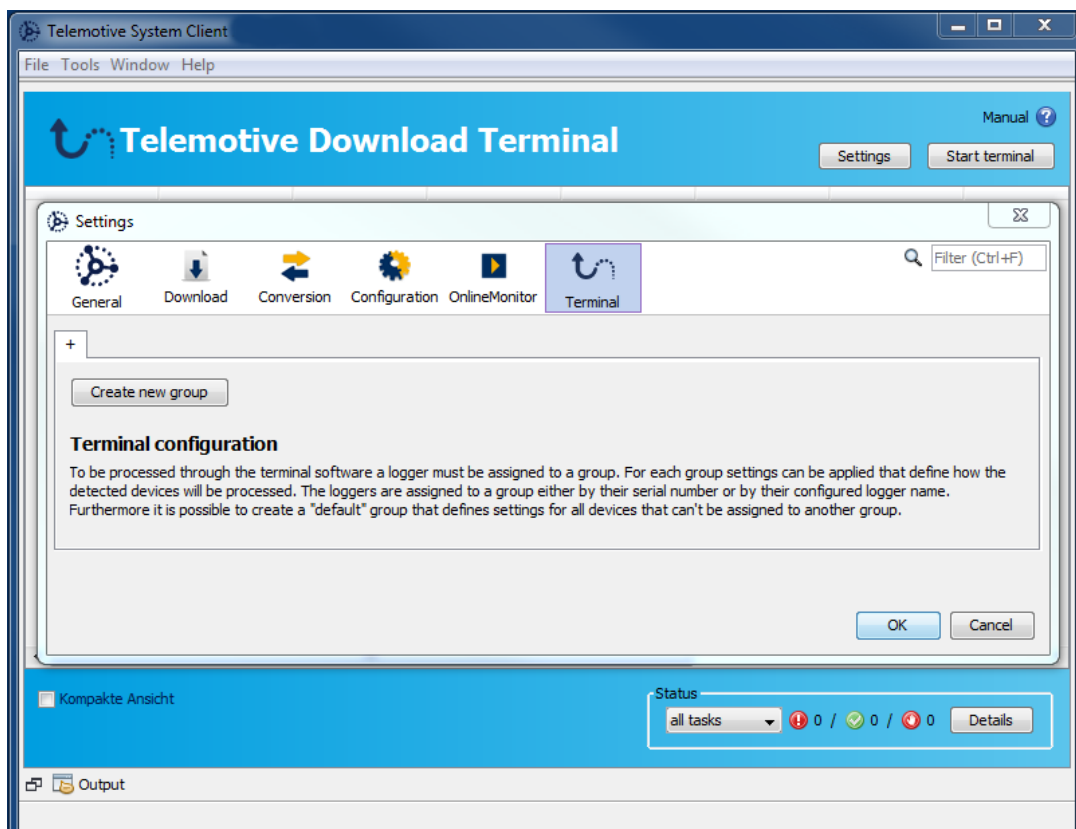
Telemotive System Client

File Tools Window Help

Telemotive Download Terminal

Manual

Settings Start terminal

Settings

General Download Conversion Configuration OnlineMonitor Terminal

Filter (Ctrl+F)

+

Create new group

Terminal configuration

To be processed through the terminal software a logger must be assigned to a group. For each group settings can be applied that define how the detected devices will be processed. The loggers are assigned to a group either by their serial number or by their configured logger name. Furthermore it is possible to create a "default" group that defines settings for all devices that can't be assigned to another group.

OK Cancel

Kompakte Ansicht

Status

all tasks 0 / 0 / 0 Details

Output